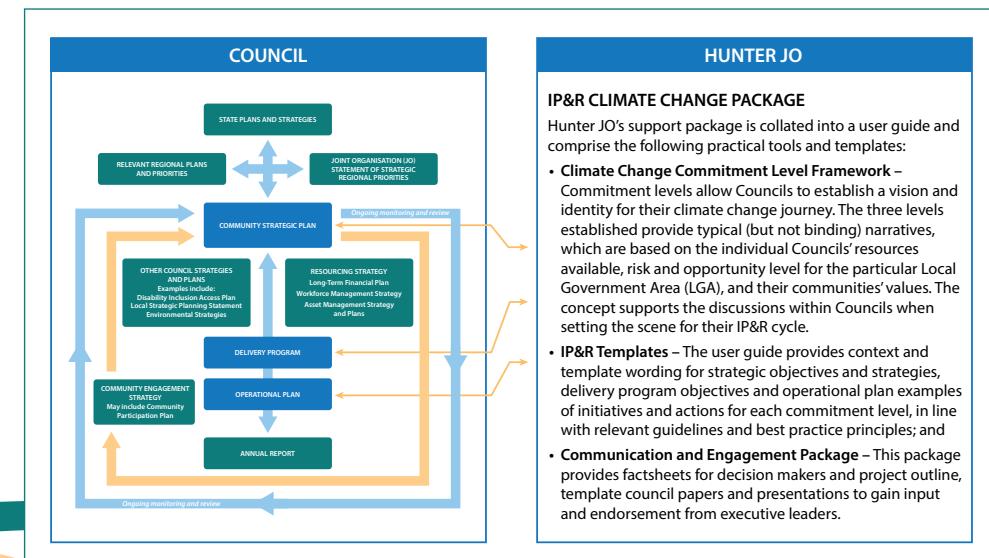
COUNCIL

STATE PLANS AND STRATEGIES

RELEVANT REGIONAL PLANS AND PRIORITIES

JOINT ORGANISATION (JO) STATEMENT OF STRATEGIC REGIONAL PRIORITIES

Ongoing monitoring and review

COMMUNITY STRATEGIC PLAN

OTHER COUNCIL STRATEGIES AND PLANS
Examples include:
Disability Inclusion Access Plan
Local Strategic Planning Statement
Environmental Strategies

RESOURCING STRATEGY
Long-Term Financial Plan
Workforce Management Strategy
Asset Management Strategy and Plans

DELIVERY PROGRAM

COMMUNITY ENGAGEMENT STRATEGY
May include Community Participation Plan

OPERATIONAL PLAN

ANNUAL REPORT

Ongoing monitoring and review

HUNTER JO

IP&R CLIMATE CHANGE PACKAGE

Hunter JO's support package is collated into a user guide and comprise the following practical tools and templates:

• Climate Change Commitment Level Framework – Commitment levels allow Councils to establish a vision and identity for their climate change journey. The three levels established provide typical (but not binding) narratives, which are based on the individual Councils' resources available, risk and opportunity level for the particular Local Government Area (LGA), and their communities' values. The concept supports the discussions within Councils when setting the scene for their IP&R cycle.

• IP&R Templates – The user guide provides context and template wording for strategic objectives and strategies, delivery program objectives and operational plan examples of initiatives and actions for each commitment level, in line with relevant guidelines and best practice principles; and

• Communication and Engagement Package – This package provides factsheets for decision makers and project outline, template council papers and presentations to gain input and endorsement from executive leaders.